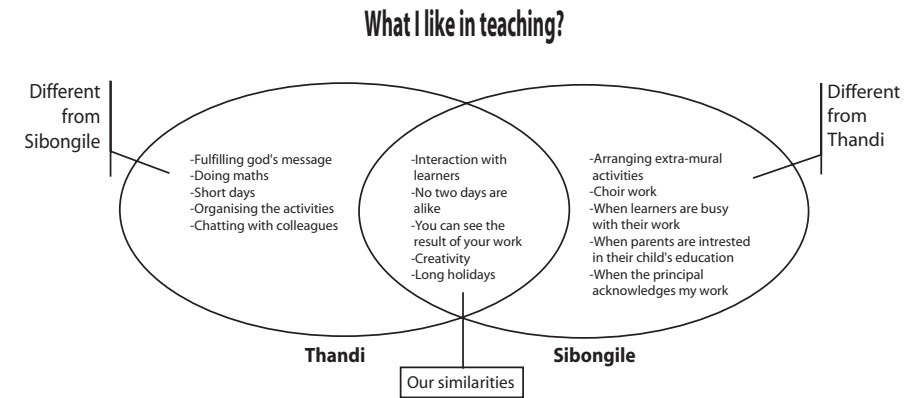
What I like in teaching?

Different from Sibongile

-Fulfilling god's message
-Doing maths
-Short days
-Organising the activities
-Chatting with colleagues

-Interaction with learners
-No two days are alike
-You can see the result of your work
-Creativity
-Long holidays

-Arranging extra-mural activities
-Choir work
-When learners are busy with their work
-When parents are intrested in their child's education
-When the principal acknowledges my work

Different from Thandi

Thandi

Sibongile

Our similarities